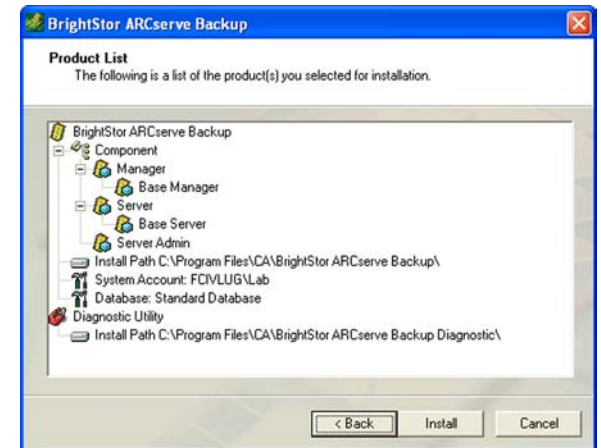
BrightStor ARCserve Backup

Product List
The following is a list of the product(s) you selected for installation.

BrightStor ARCserve Backup
Component
Manager
Base Manager
Server
Base Server
Server Admin
Install Path C:\Program Files\CA\BrightStor ARCserve Backup\
System Account: FCIVLUG\Lab
Database: Standard Database
Diagnostic Utility
Install Path C:\Program Files\CA\BrightStor ARCserve Backup Diagnostic\

< Back
Install
Cancel